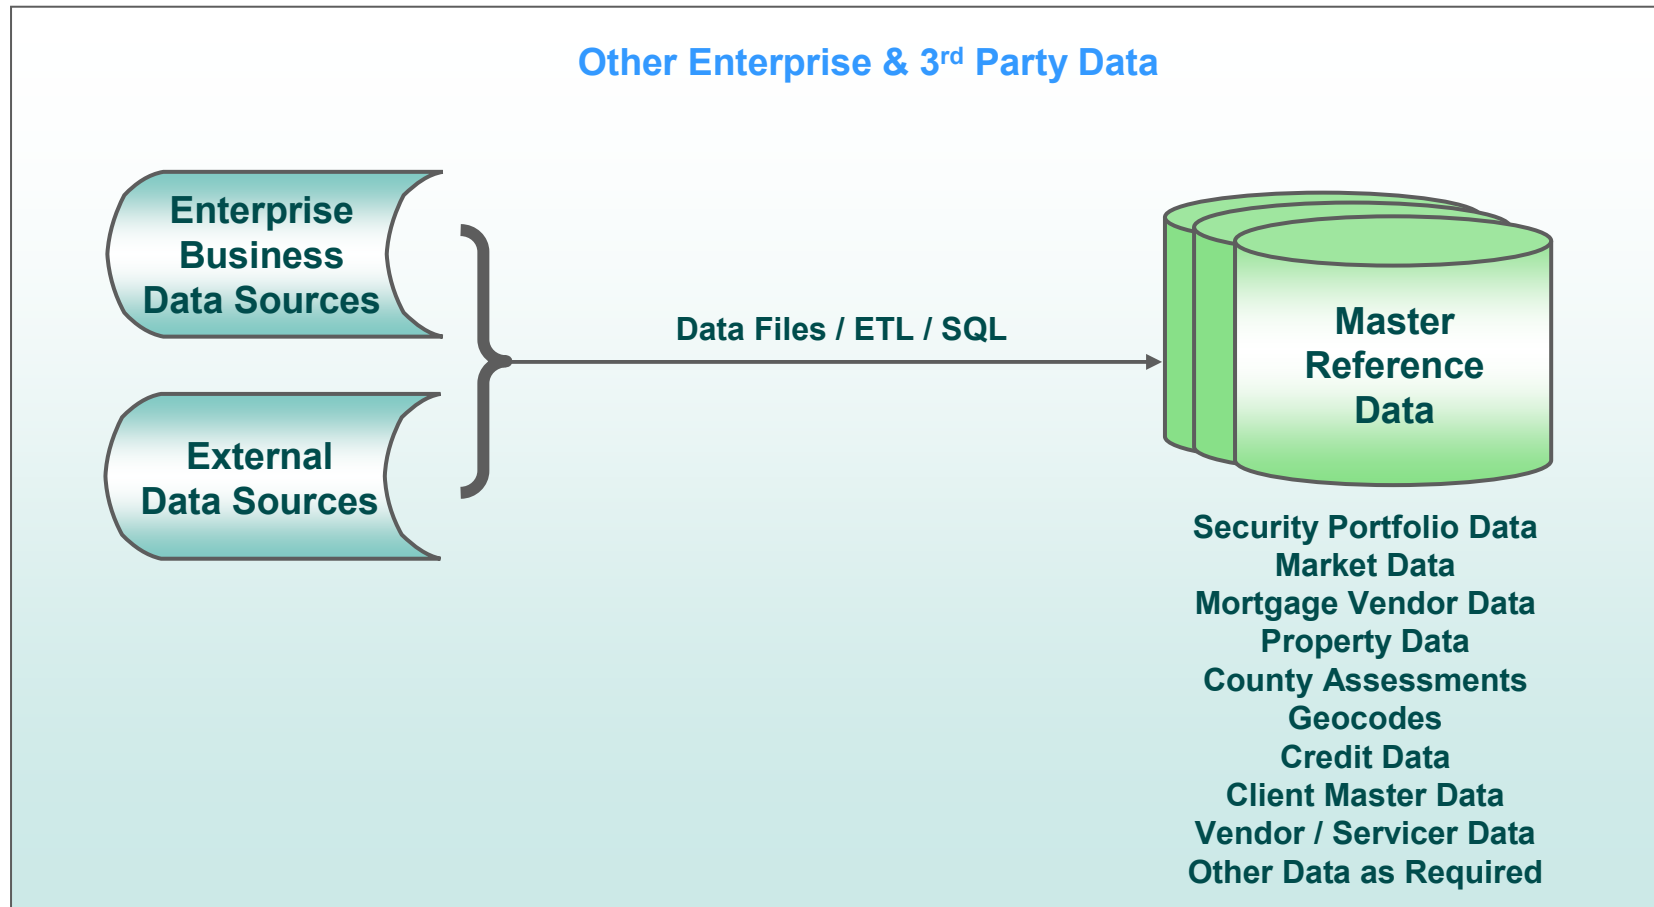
Other Enterprise & 3$^{rd}$ Party Data

Enterprise Business Data Sources

External Data Sources

Data Files / ETL / SQL

Master Reference Data

Security Portfolio Data
Market Data
Mortgage Vendor Data
Property Data
County Assessments
Geocodes
Credit Data
Client Master Data
Vendor / Servicer Data
Other Data as Required